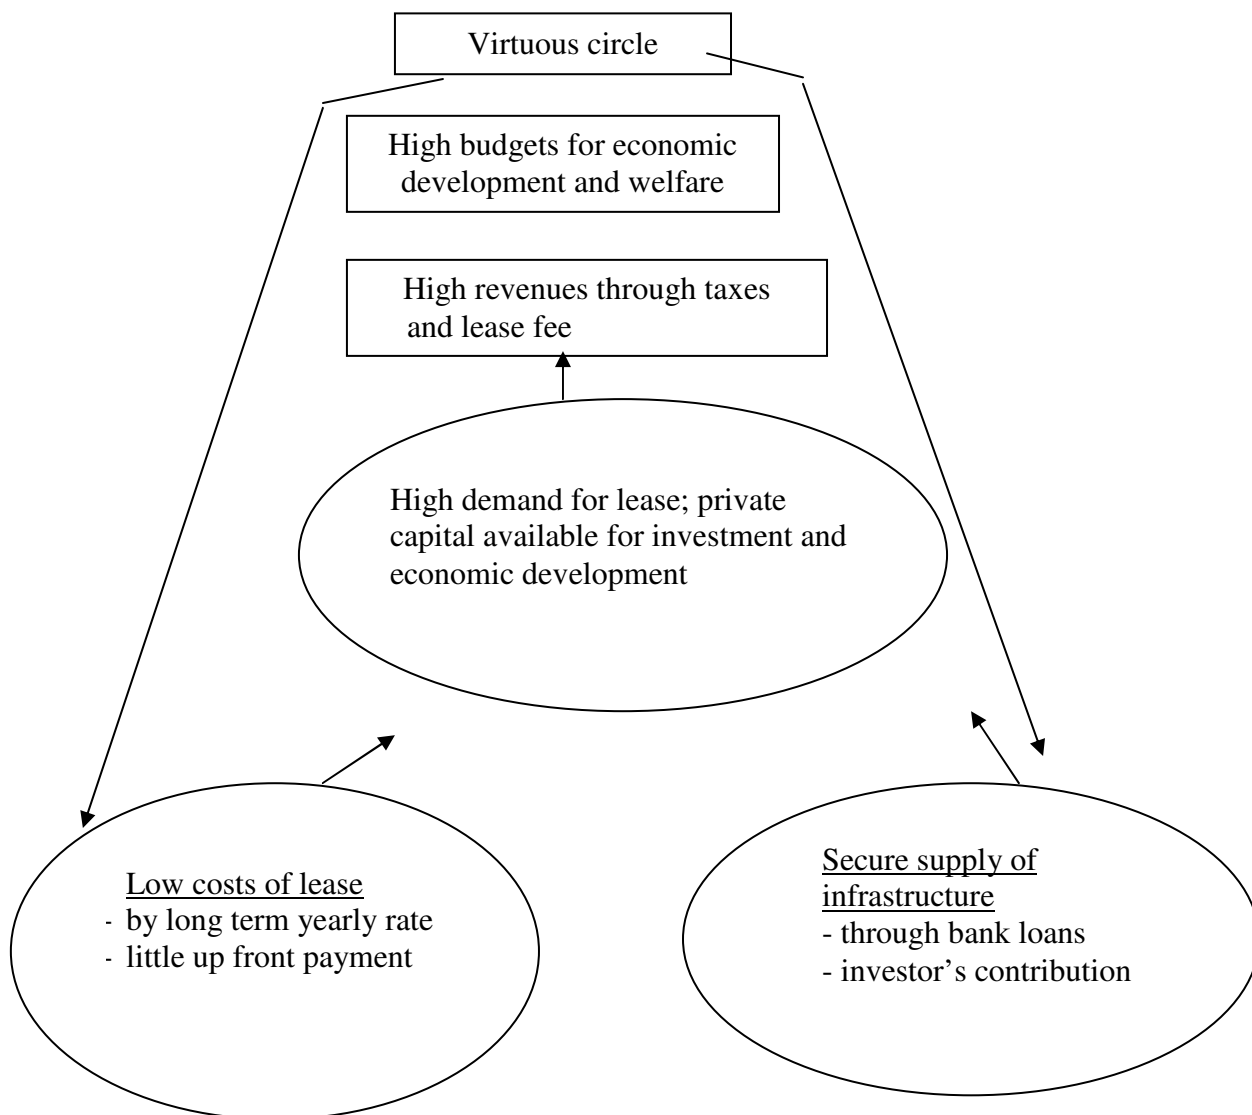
Virtuous circle

High budgets for economic development and welfare

High revenues through taxes and lease fee

High demand for lease; private capital available for investment and economic development

Low costs of lease
- by long term yearly rate
- little up front payment

Secure supply of infrastructure
- through bank loans
- investor's contribution